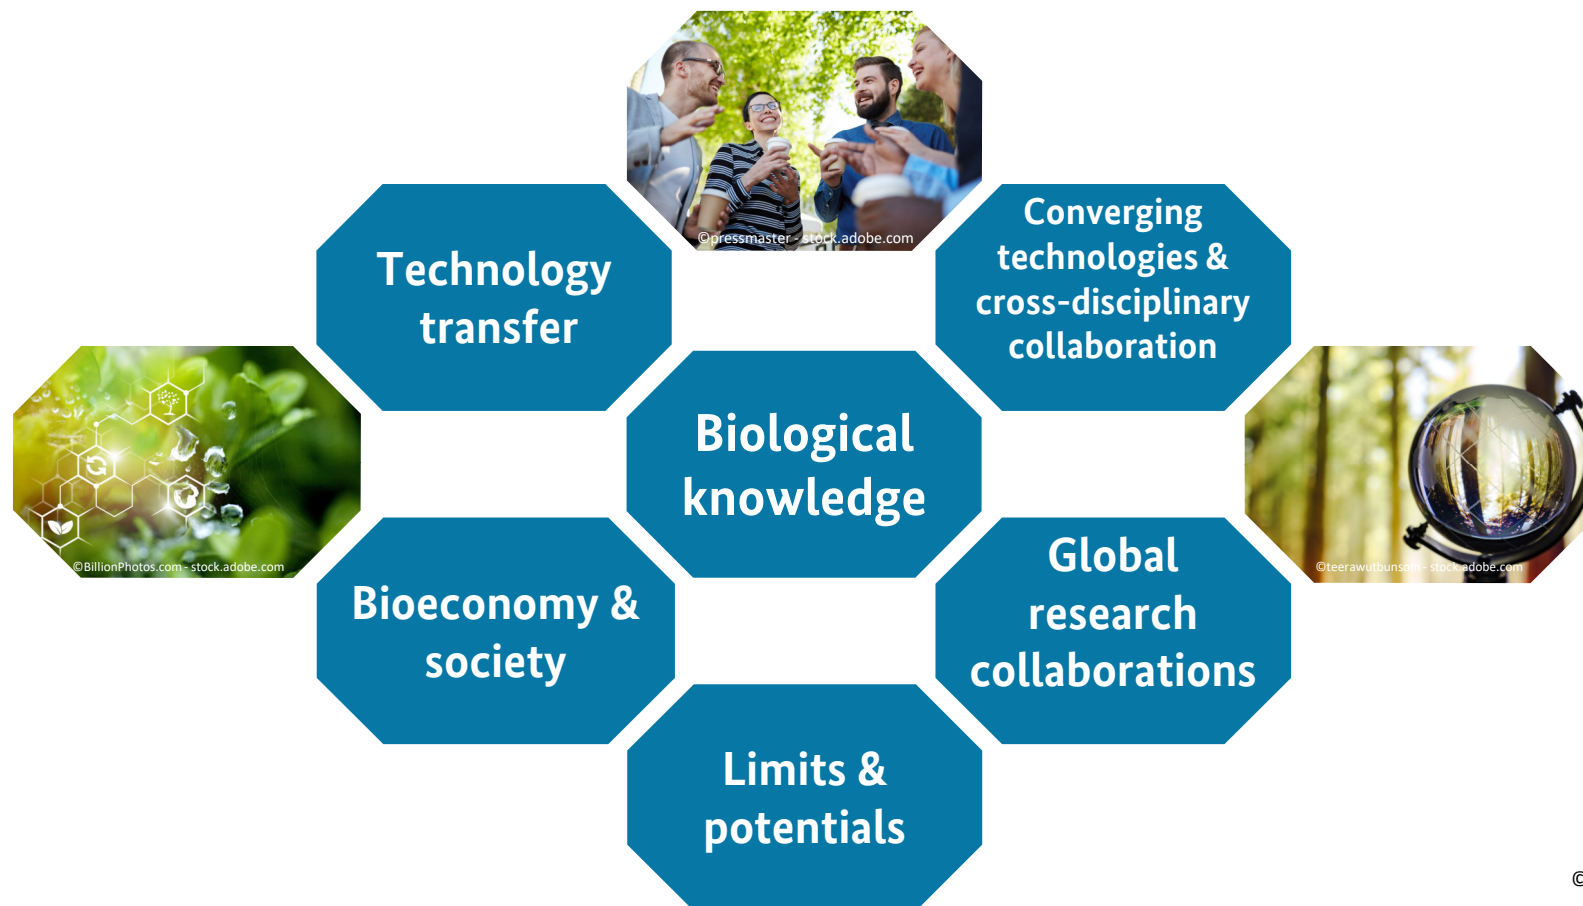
©pressmaster - stock.adobe.com

Technology transfer

Converging technologies & cross-disciplinary collaboration

©BillionPhotos.com - stock.adobe.com

Biological knowledge

©teerawutbunsom - stock.adobe.com

Bioeconomy & society

Global research collaborations

Limits & potentials

©